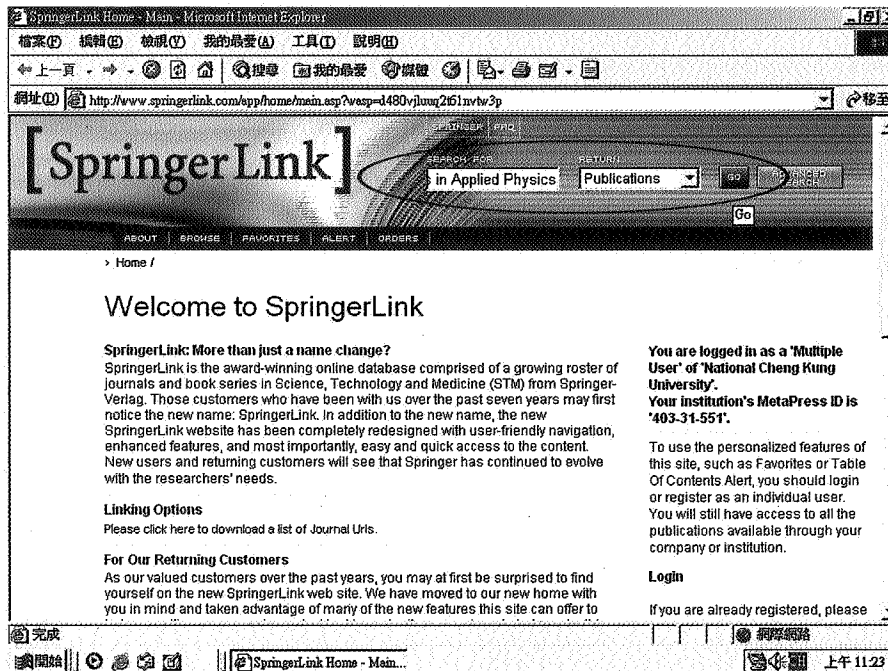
SpringerLink Home - Main - Microsoft Internet Explorer

檔案(F) 編輯(E) 檢視(V) 我的最愛(A) 工具(T) 說明(H)

上一頁 搜尋 我的最愛 媒體

網址(D) http://www.springerlink.com/app/home/main.asp?wasp=d480vjluuq2t61nvtw3p 移至

SpringerLink

SPRINGER FAQ

SEARCH FOR in Applied Physics RETURN Publications GO ADVANCED SEARCH

Go

ABOUT | BROWSE | FAVORITES | ALERT | ORDERS

› Home /

Welcome to SpringerLink

SpringerLink: More than just a name change?
SpringerLink is the award-winning online database comprised of a growing roster of journals and book series in Science, Technology and Medicine (STM) from Springer-Verlag. Those customers who have been with us over the past seven years may first notice the new name: SpringerLink. In addition to the new name, the new SpringerLink website has been completely redesigned with user-friendly navigation, enhanced features, and most importantly, easy and quick access to the content. New users and returning customers will see that Springer has continued to evolve with the researchers' needs.

Linking Options
Please click here to download a list of Journal Urls.

For Our Returning Customers
As our valued customers over the past years, you may at first be surprised to find yourself on the new SpringerLink web site. We have moved to our new home with you in mind and taken advantage of many of the new features this site can offer to

You are logged in as a 'Multiple User' of 'National Cheng Kung University'.
Your institution's MetaPress ID is '403-31-551'.

To use the personalized features of this site, such as Favorites or Table Of Contents Alert, you should login or register as an individual user. You will still have access to all the publications available through your company or institution.

Login

If you are already registered, please

完成 網際網路

開始 SpringerLink Home - Main... 上午 11:23